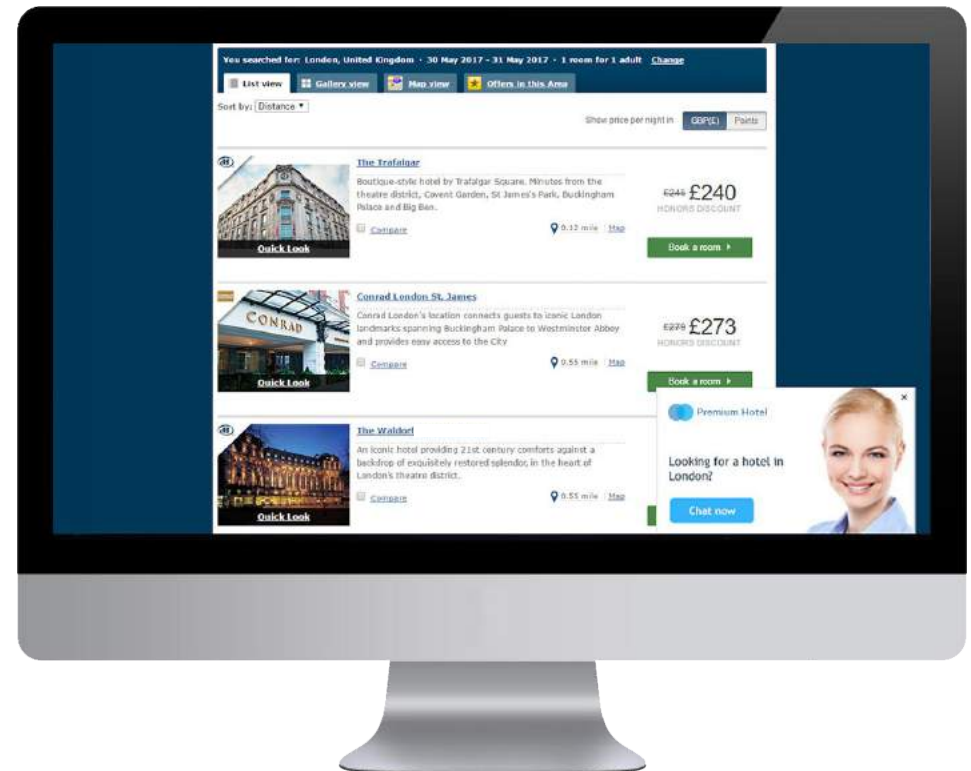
You searched for: London, United Kingdom · 30 May 2017 - 31 May 2017 · 1 room for 1 adult Change

List view Gallery view Map view Offers in this Area

Sort by: Distance

Show price per night in: GBP(£) Points

The Trafalgar

Boutique-style hotel by Trafalgar Square. Minutes from the theatre district, Covent Garden, St James's Park, Buckingham Palace and Big Ben.

Compare 0.12 mile Map

Quick Look

£244 £240
HONORS DISCOUNT

Book a room

Conrad London St. James

CONRAD

Conrad London's location connects guests to iconic London landmarks spanning Buckingham Palace to Westminster Abbey and provides easy access to the City

Compare 0.55 mile Map

Quick Look

£279 £273
HONORS DISCOUNT

Book a room

The Waldorf

An iconic hotel providing 21st century comforts against a backdrop of exquisitely restored splendor, in the heart of London's theatre district.

Compare 0.55 mile Map

Quick Look

Premium Hotel

Looking for a hotel in London?

Chat now